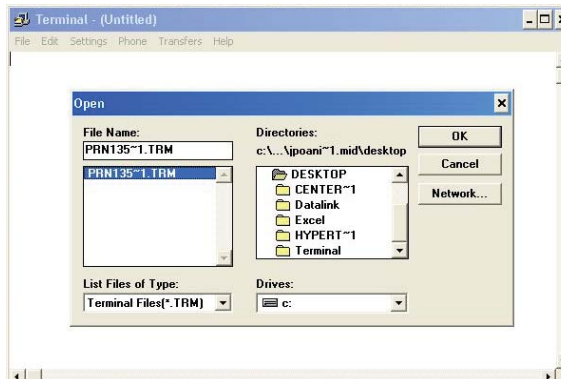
Terminal - (Untitled)
File Edit Settings Phone Transfers Help

Open

File Name:
PRN135~1.TRM
PRN135~1.TRM

Directories:
c:\...\jpoani~1.mid\desktop
DESKTOP
CENTER~1
Datalink
Excel
HYPERT~1
Terminal

OK
Cancel
Network...

List Files of Type:
Terminal Files(*.TRM)

Drives:
c: